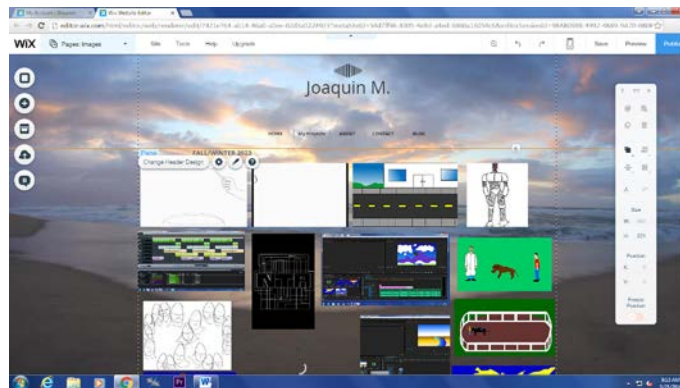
Wix Website Editor

editor.wix.com/html/editor/web/renderer/edit/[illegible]

WiX Pages: Images Site Tools Help Upgrade Save Preview Publish

Joaquin M.

HOME MY RESUME ABOUT CONTACT BLOG

FALL/WINTER 2013

Change Header Design

Size

Position

Freeze Position